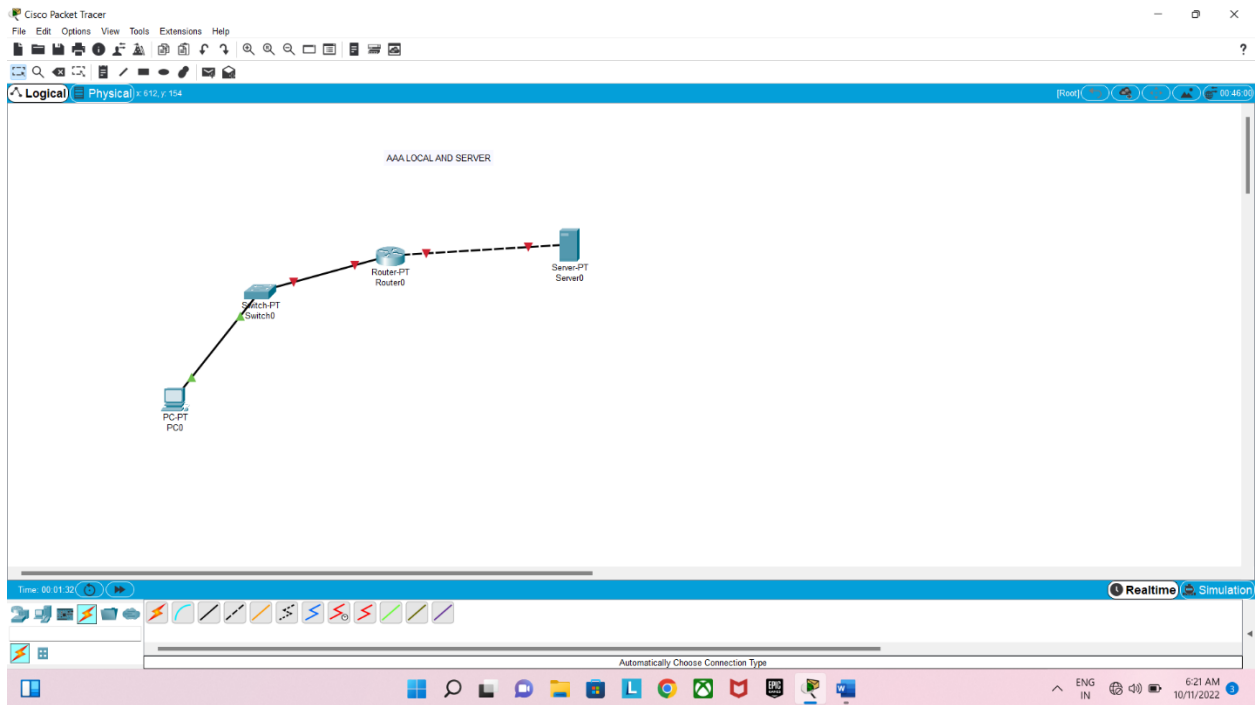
Cisco Packet Tracer
File Edit Options View Tools Extensions Help
?
Logical Physical x: 612, y: 154
[Root] 00:46:00
AAA LOCAL AND SERVER
Router-PT
Router0
Server-PT
Server0
Switch-PT
Switch0
PC-PT
PC0
Time: 00:01:32
Realtime Simulation
Automatically Choose Connection Type
ENG
IN
6:21 AM
10/11/2022
3